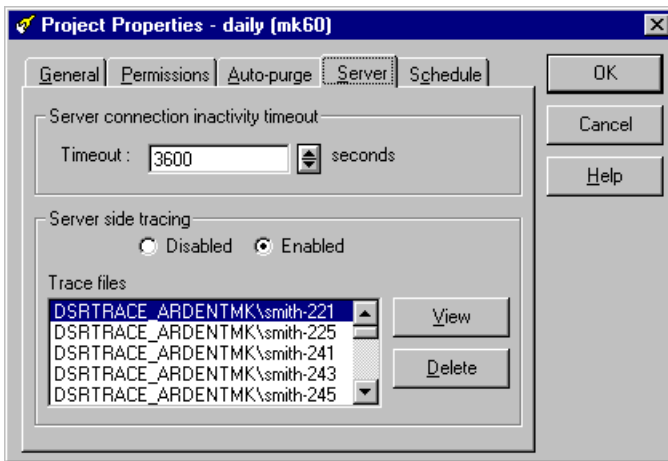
Project Properties - daily (mk60)

General | Permissions | Auto-purge | Server | Schedule

OK
Cancel
Help

Server connection inactivity timeout
Timeout : 3600 seconds

Server side tracing
Disabled Enabled

Trace files
DSRTRACE_ARDENTMK\smith-221
DSRTRACE_ARDENTMK\smith-225
DSRTRACE_ARDENTMK\smith-241
DSRTRACE_ARDENTMK\smith-243
DSRTRACE_ARDENTMK\smith-245

View
Delete